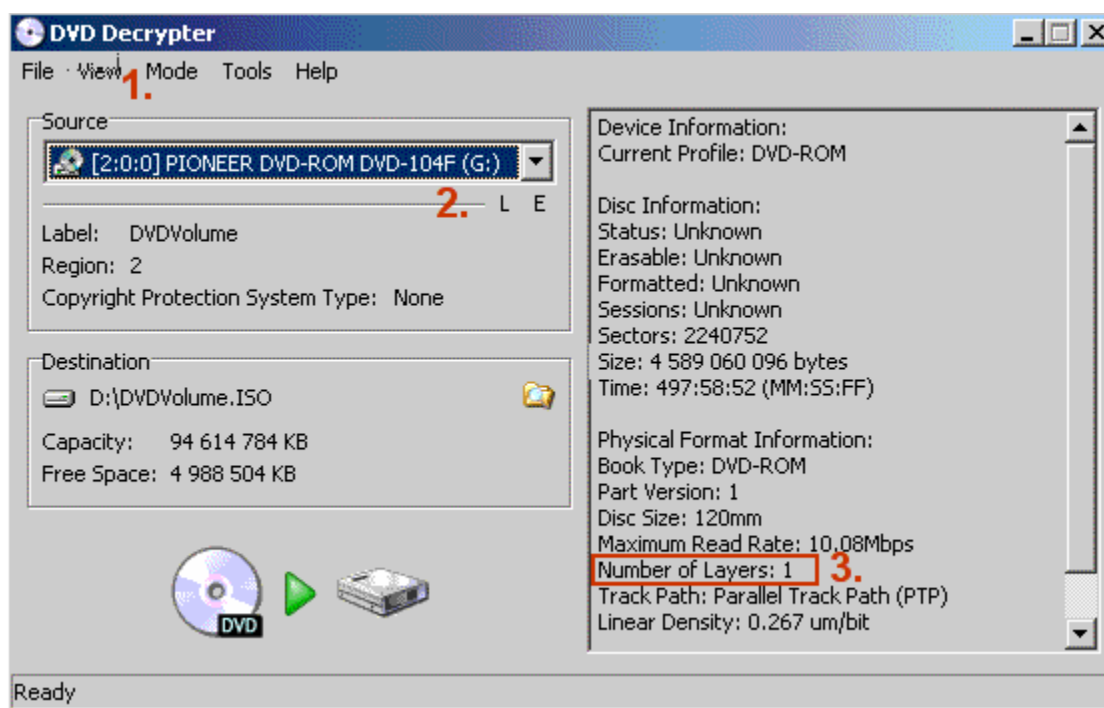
DVD Decrypter

File View Mode Tools Help

1.

Source

[2:0:0] PIONEER DVD-ROM DVD-104F (G:)

2. L E

Label: DVDVolume
Region: 2
Copyright Protection System Type: None

Destination

D:\DVDVolume.ISO

Capacity: 94 614 784 KB
Free Space: 4 988 504 KB

DVD

Device Information:
Current Profile: DVD-ROM

Disc Information:
Status: Unknown
Erasable: Unknown
Formatted: Unknown
Sessions: Unknown
Sectors: 2240752
Size: 4 589 060 096 bytes
Time: 497:58:52 (MM:SS:FF)

Physical Format Information:
Book Type: DVD-ROM
Part Version: 1
Disc Size: 120mm
Maximum Read Rate: 10.08Mbps
Number of Layers: 1 3.
Track Path: Parallel Track Path (PTP)
Linear Density: 0.267 um/bit

Ready